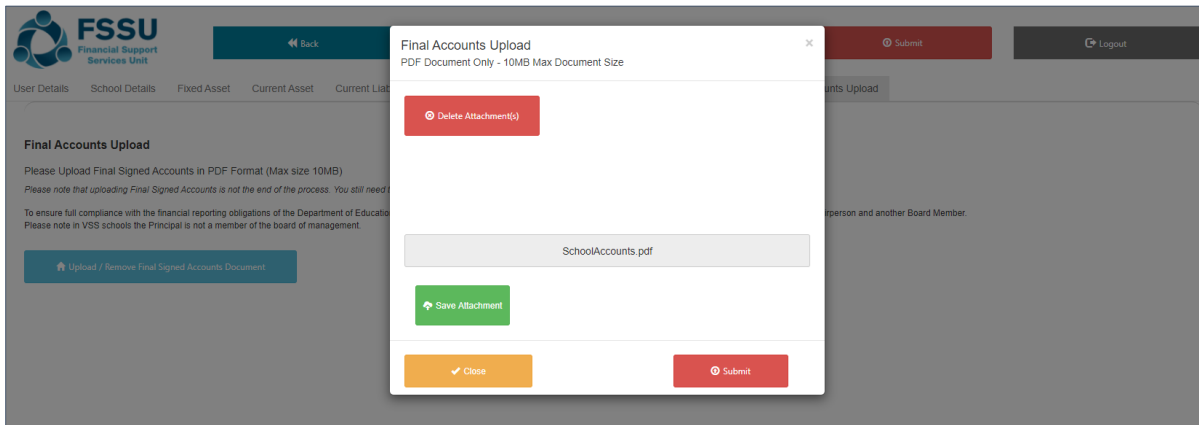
FSSU
Financial Support Services Unit

Back

Submit

Logout

User Details School Details Fixed Asset Current Asset Current Liab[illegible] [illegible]unts Upload

Final Accounts Upload

Please Upload Final Signed Accounts in PDF Format (Max size 10MB)

Please note that uploading Final Signed Accounts is not the end of the process. You still need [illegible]

To ensure full compliance with the financial reporting obligations of the Department of Educatio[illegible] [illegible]rperson and another Board Member.
Please note in VSS schools the Principal is not a member of the board of management.

Upload / Remove Final Signed Accounts Document

Final Accounts Upload
PDF Document Only - 10MB Max Document Size

×

Delete Attachment(s)

SchoolAccounts.pdf

Save Attachment

Close

Submit